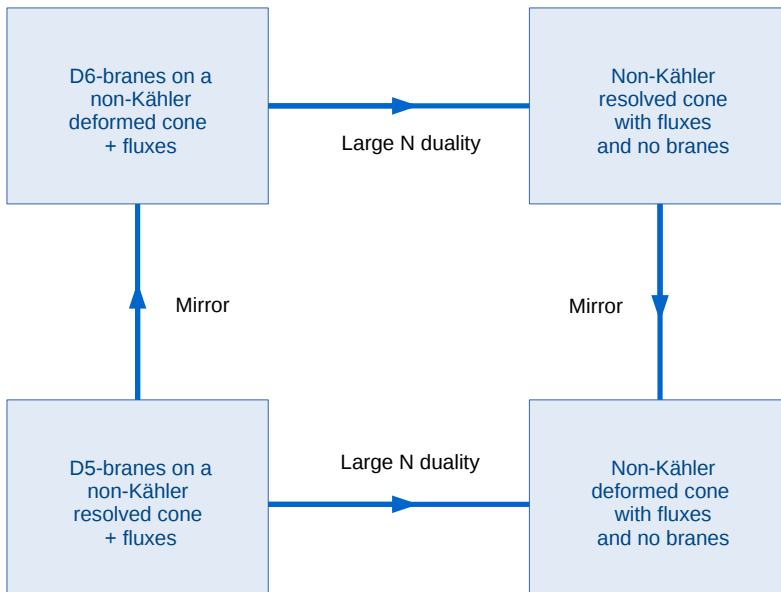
D6-branes on a non-Kähler deformed cone + fluxes

Large N duality

Non-Kähler resolved cone with fluxes and no branes

Mirror

Mirror

D5-branes on a non-Kähler resolved cone + fluxes

Large N duality

Non-Kähler deformed cone with fluxes and no branes